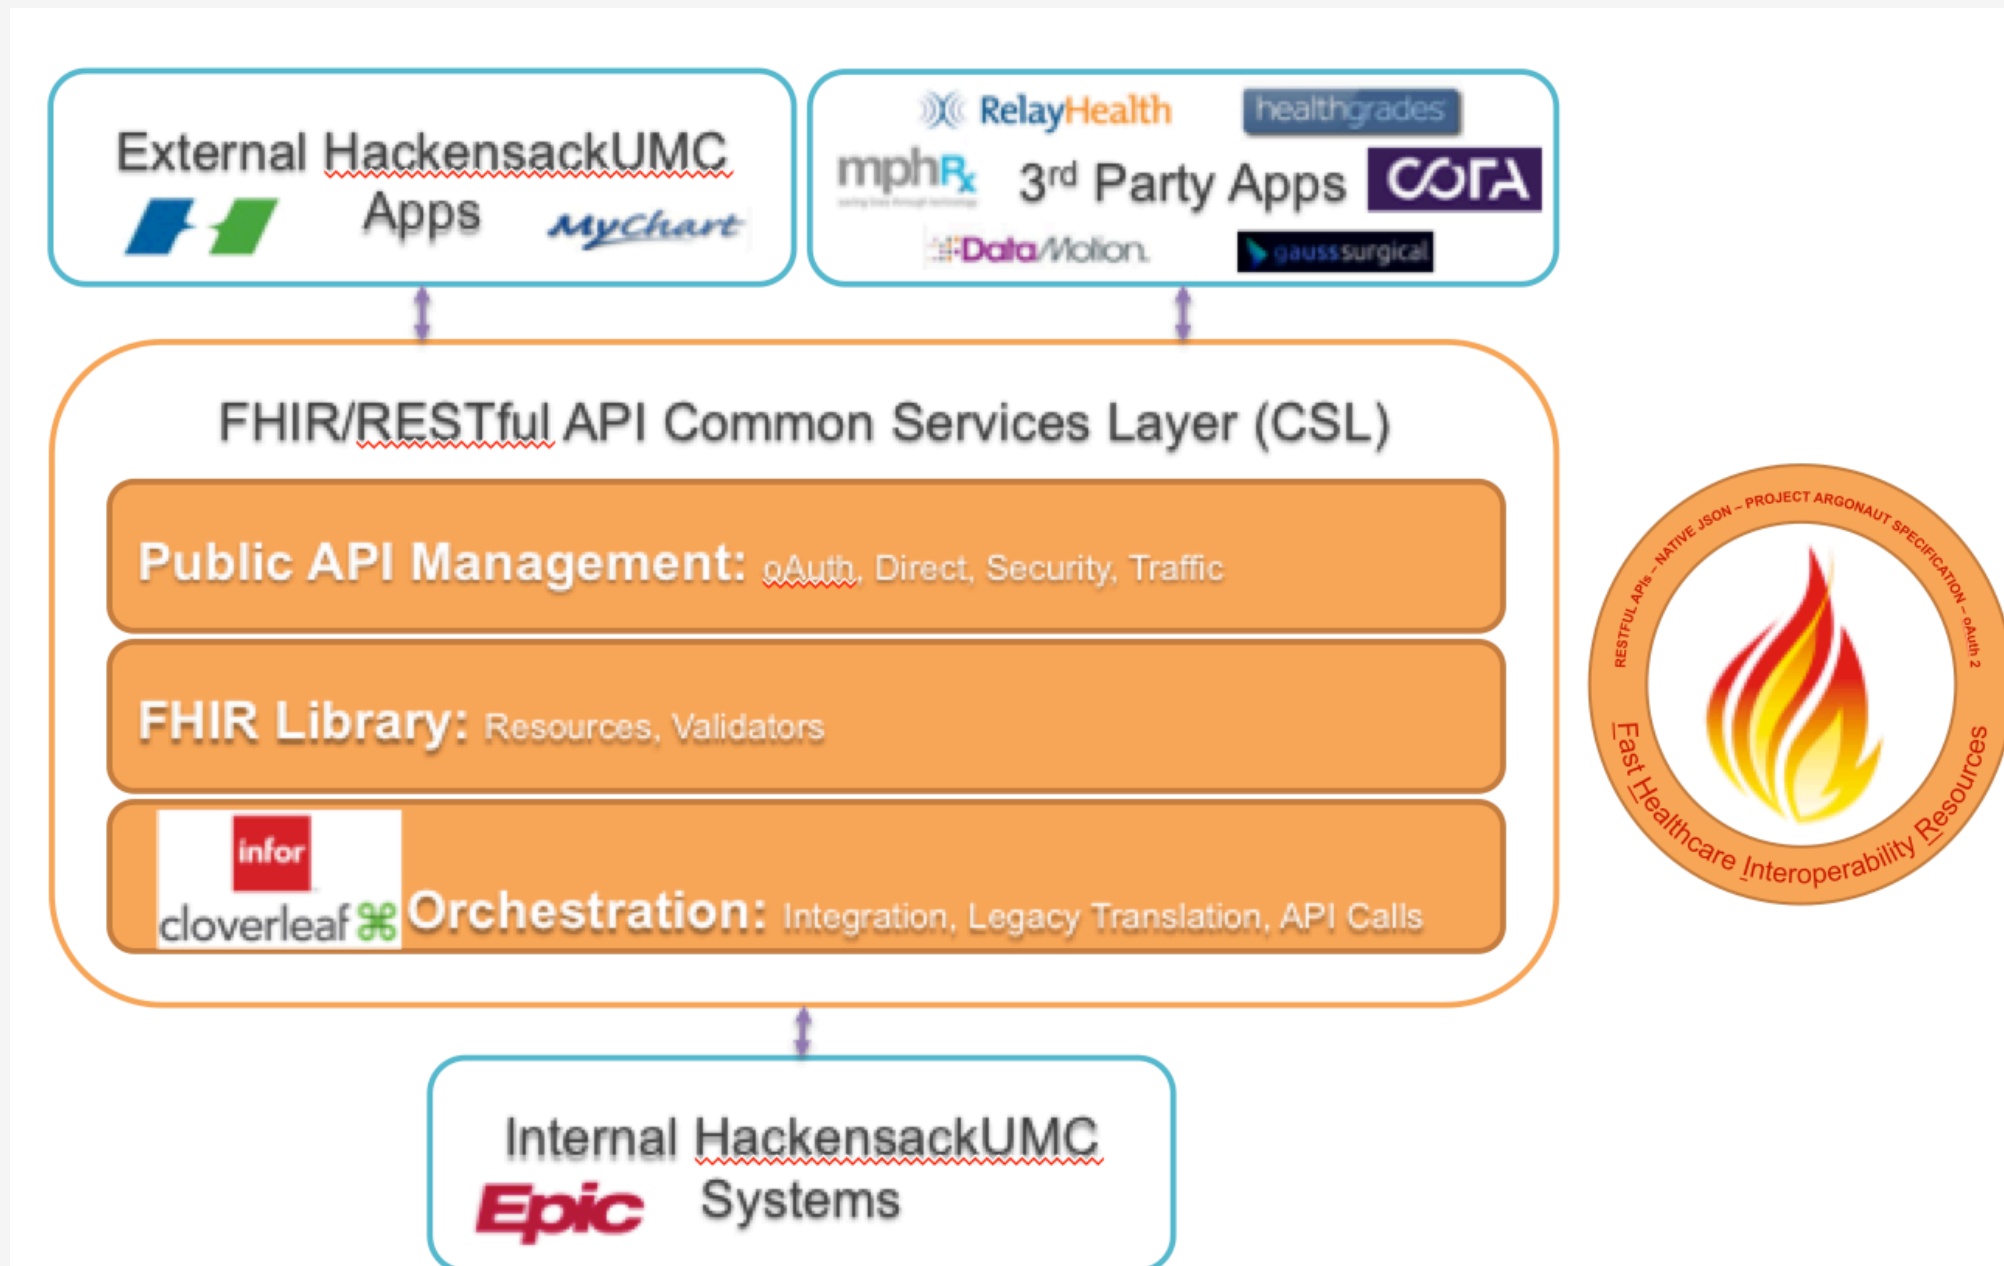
External HackensackUMC Apps

MyChart

RelayHealth

healthgrades

mphRx

3rd Party Apps

COTA

DataMotion

gausssurgical

FHIR/RESTful API Common Services Layer (CSL)

Public API Management: oAuth, Direct, Security, Traffic

FHIR Library: Resources, Validators

infor

cloverleaf

Orchestration: Integration, Legacy Translation, API Calls

RESTFUL APIs – NATIVE JSON – PROJECT ARGONAUT SPECIFICATION – oAuth 2

Fast Healthcare Interoperability Resources

Internal HackensackUMC Systems

Epic